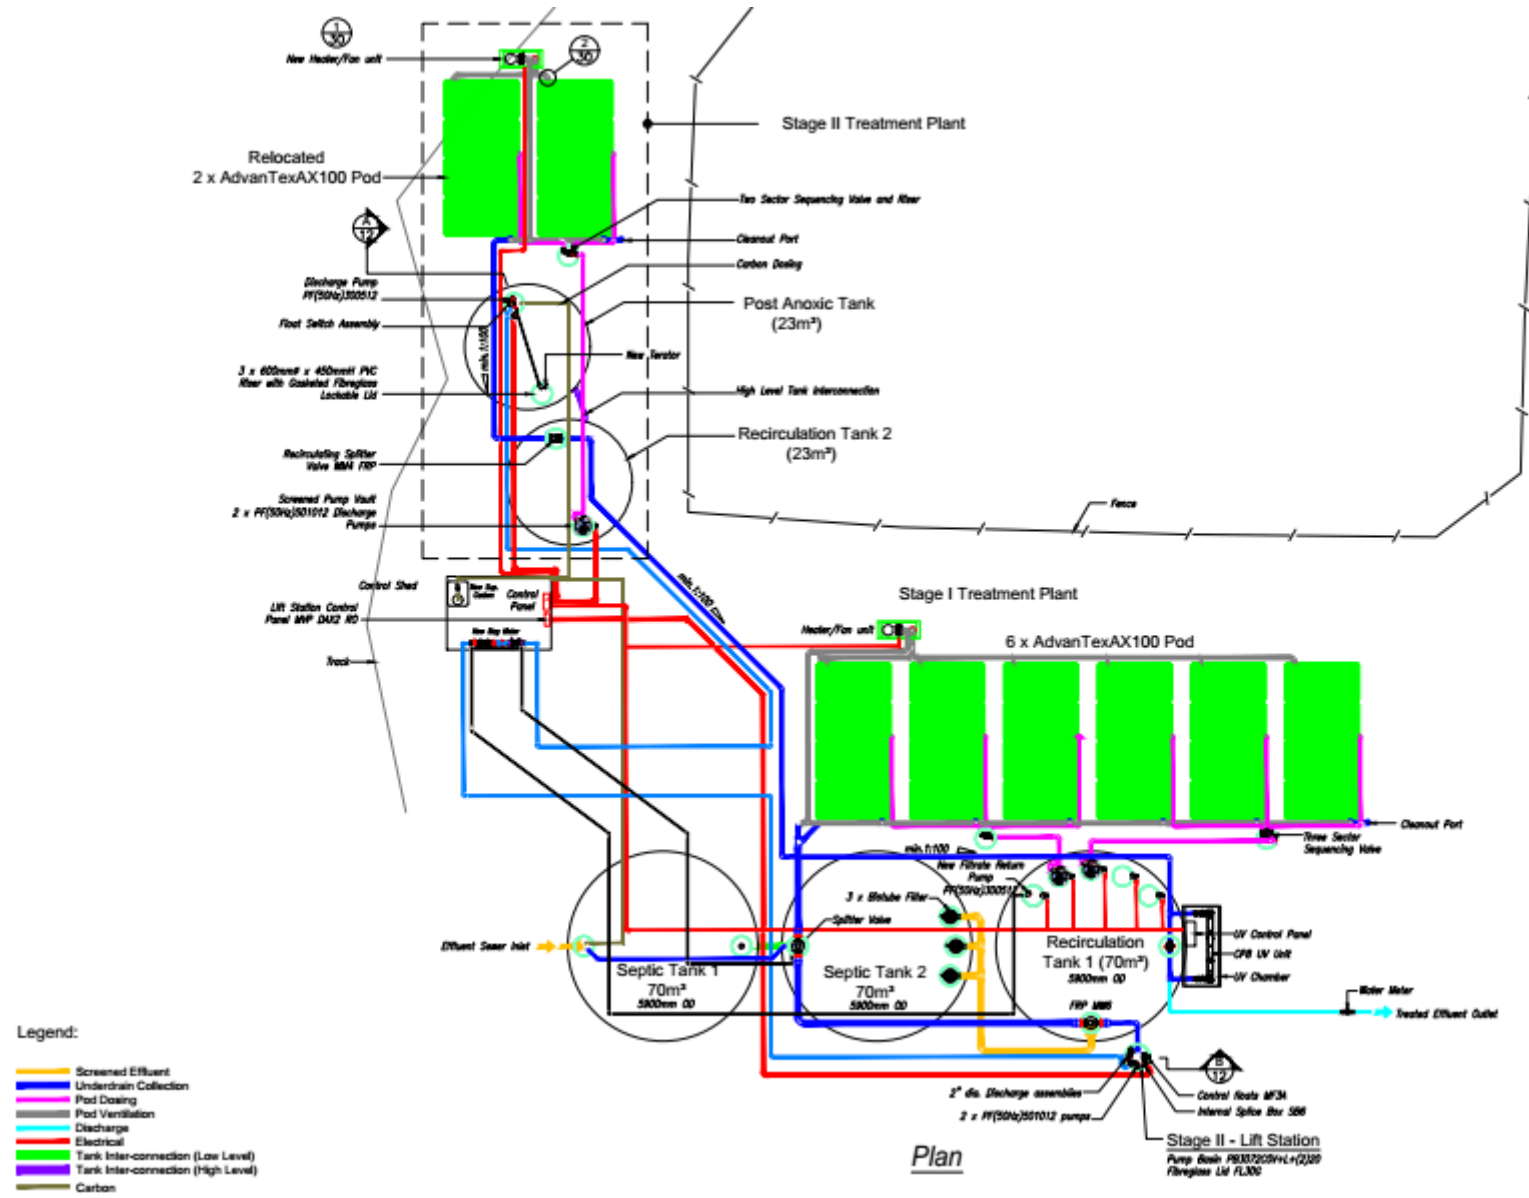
$\frac{1}{30}$

New Heater/Fan unit

$\frac{2}{30}$

Stage II Treatment Plant

Relocated
2 x AdvanTexAX100 Pod

Two Sector Sequencing Valve and Riser

Cleanout Port

Carbon Dosing

$\frac{A}{12}$

Discharge Pump PF(50Hz)300512

Post Anoxic Tank (23m³)

Float Switch Assembly

min. 1:100

New Aerator

3 x 600mmØ x 450mmH PVC Riser with Gasketed Fibreglass Lockable Lid

High Level Tank Interconnection

Recirculating Splitter Valve MM4 FRP

Recirculation Tank 2 (23m³)

Screened Pump Vault 2 x PF(50Hz)501012 Discharge Pumps

Fence

Control Shed

New Gas Cooker

Control Panel

Lift Station Control Panel MVP DAX2 RO

New Bay Meter

Track

min. 1:100 Grav.

Stage I Treatment Plant

Heater/Fan unit

6 x AdvanTexAX100 Pod

Cleanout Port

Three Sector Sequencing Valve

min. 1:100

New Filtrate Return Pump PF(50Hz)300512

3 x Biotube Filter

Splitter Valve

Effluent Sewer Inlet

Septic Tank 1
70m³
5900mm OD

Septic Tank 2
70m³
5900mm OD

Recirculation Tank 1 (70m³)
5900mm OD

UV Control Panel

CPB UV Unit

UV Chamber

FRP MM6

Water Meter

Treated Effluent Outlet

$\frac{B}{12}$

2" dia. Discharge assemblies

2 x PF(50Hz)501012 pumps

Control floats MF3A

Internal Splice Box SB6

Stage II - Lift Station
Pump Basin PB3072C0Vr-L+(2)20 Fibreglass Lid FL300

Legend:

Screened Effluent
Underdrain Collection
Pod Dosing
Pod Ventilation
Discharge
Electrical
Tank Inter-connection (Low Level)
Tank Inter-connection (High Level)
Carbon

Plan